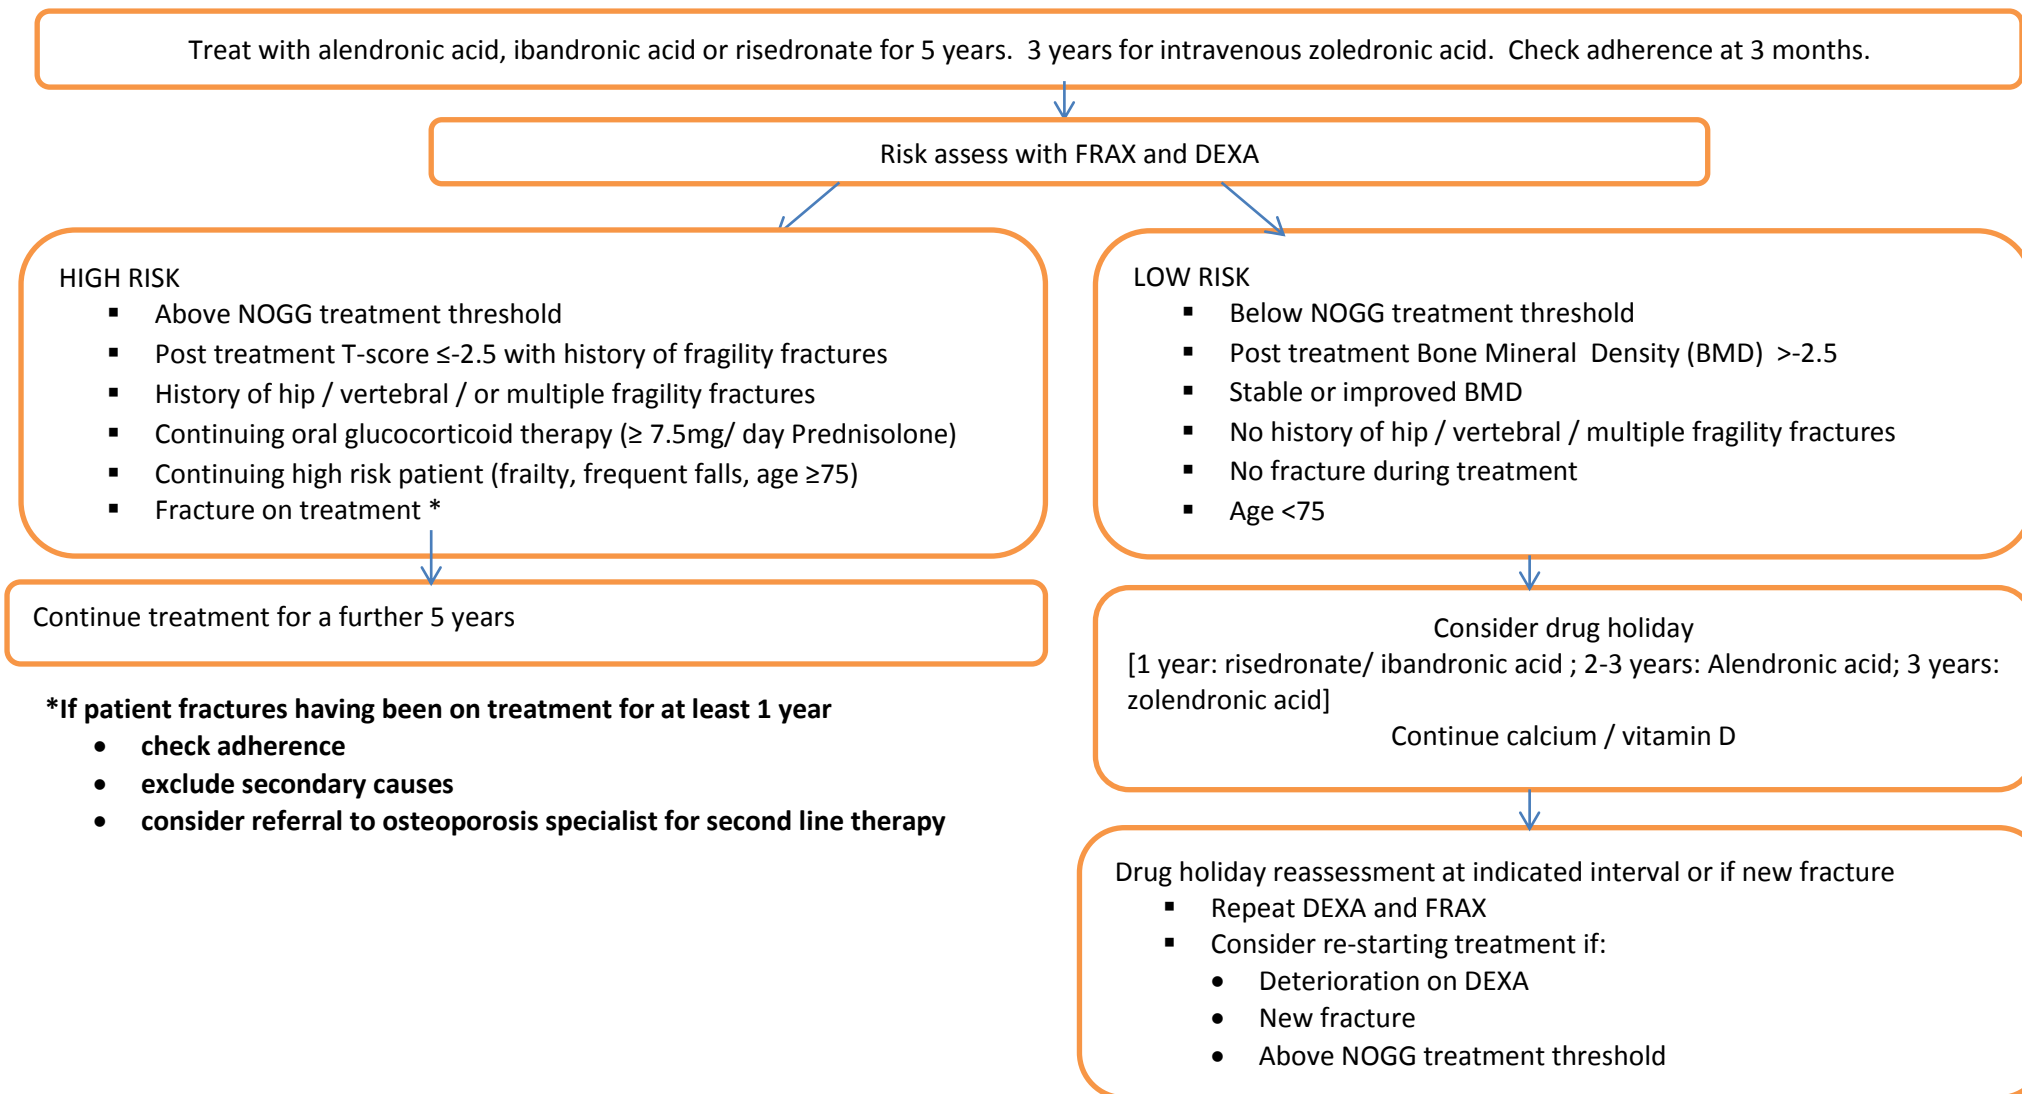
Treat with alendronic acid, ibandronic acid or risedronate for 5 years. 3 years for intravenous zoledronic acid. Check adherence at 3 months.

Risk assess with FRAX and DEXA

HIGH RISK
- Above NOGG treatment threshold
- Post treatment T-score ≤-2.5 with history of fragility fractures
- History of hip / vertebral / or multiple fragility fractures
- Continuing oral glucocorticoid therapy (≥ 7.5mg/ day Prednisolone)
- Continuing high risk patient (frailty, frequent falls, age ≥75)
- Fracture on treatment *

Continue treatment for a further 5 years

*If patient fractures having been on treatment for at least 1 year
- check adherence
- exclude secondary causes
- consider referral to osteoporosis specialist for second line therapy

LOW RISK
- Below NOGG treatment threshold
- Post treatment Bone Mineral Density (BMD) >-2.5
- Stable or improved BMD
- No history of hip / vertebral / multiple fragility fractures
- No fracture during treatment
- Age <75

Consider drug holiday
[1 year: risedronate/ ibandronic acid ; 2-3 years: Alendronic acid; 3 years: zolendronic acid]
Continue calcium / vitamin D

Drug holiday reassessment at indicated interval or if new fracture
- Repeat DEXA and FRAX
- Consider re-starting treatment if:
  - Deterioration on DEXA
  - New fracture
  - Above NOGG treatment threshold